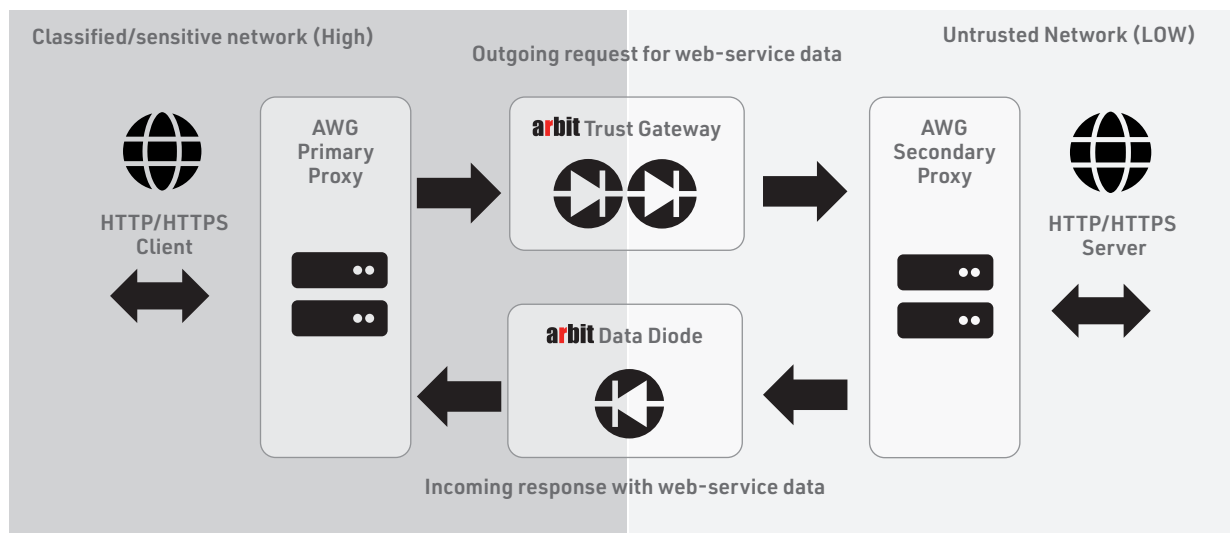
Classified/sensitive network (High)

Untrusted Network (LOW)

Outgoing request for web-service data

HTTP/HTTPS Client

AWG Primary Proxy

arbit Trust Gateway

AWG Secondary Proxy

HTTP/HTTPS Server

arbit Data Diode

Incoming response with web-service data